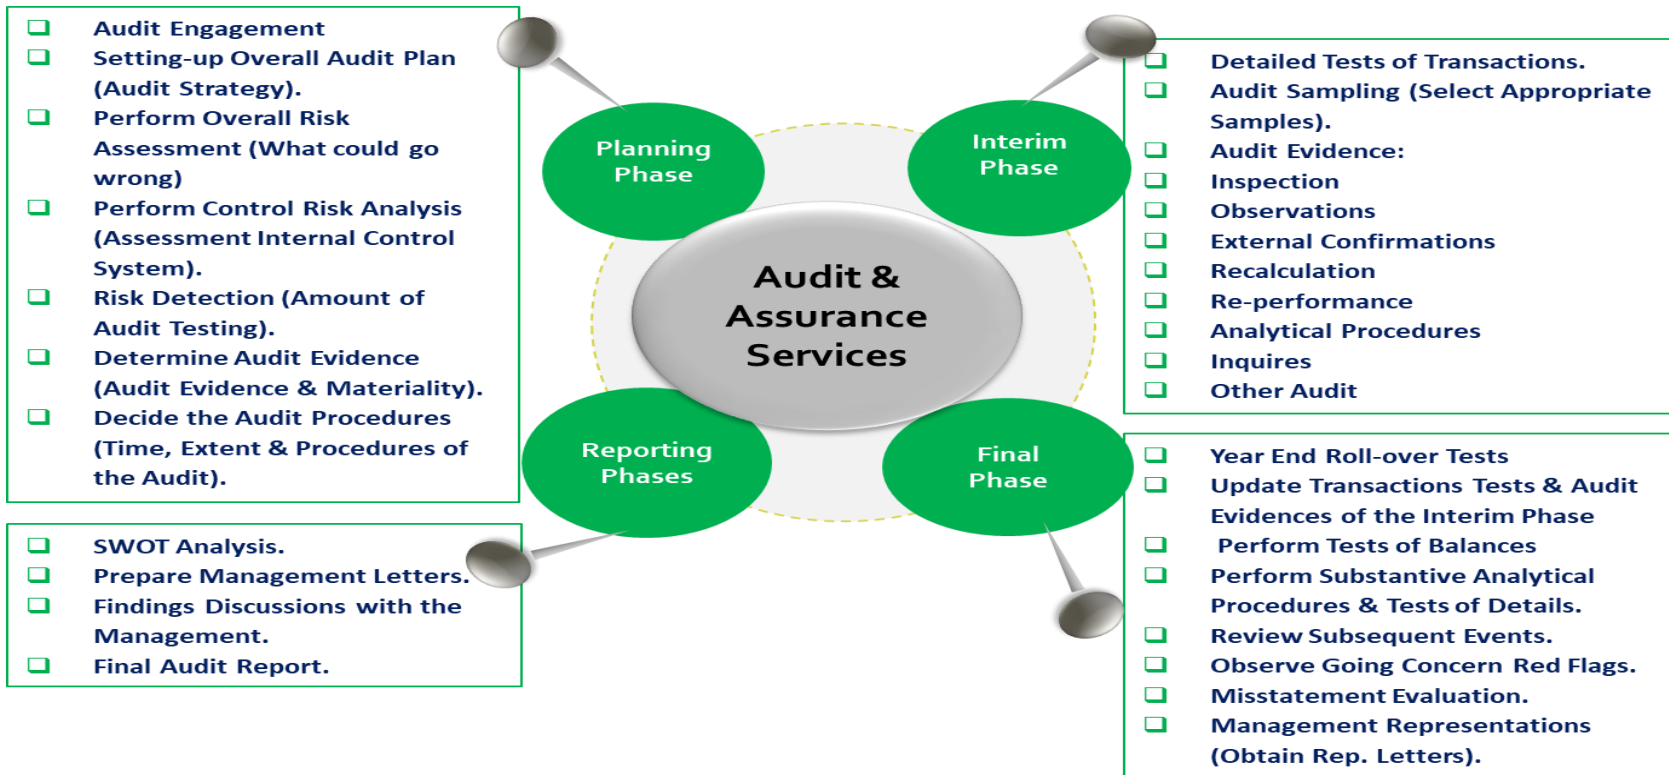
❑ Audit Engagement
❑ Setting-up Overall Audit Plan (Audit Strategy).
❑ Perform Overall Risk Assessment (What could go wrong)
❑ Perform Control Risk Analysis (Assessment Internal Control System).
❑ Risk Detection (Amount of Audit Testing).
❑ Determine Audit Evidence (Audit Evidence & Materiality).
❑ Decide the Audit Procedures (Time, Extent & Procedures of the Audit).

❑ SWOT Analysis.
❑ Prepare Management Letters.
❑ Findings Discussions with the Management.
❑ Final Audit Report.

Planning Phase

Interim Phase

Audit & Assurance Services

Reporting Phases

Final Phase

❑ Detailed Tests of Transactions.
❑ Audit Sampling (Select Appropriate Samples).
❑ Audit Evidence:
❑ Inspection
❑ Observations
❑ External Confirmations
❑ Recalculation
❑ Re-performance
❑ Analytical Procedures
❑ Inquires
❑ Other Audit

❑ Year End Roll-over Tests
❑ Update Transactions Tests & Audit Evidences of the Interim Phase
❑ Perform Tests of Balances
❑ Perform Substantive Analytical Procedures & Tests of Details.
❑ Review Subsequent Events.
❑ Observe Going Concern Red Flags.
❑ Misstatement Evaluation.
❑ Management Representations (Obtain Rep. Letters).